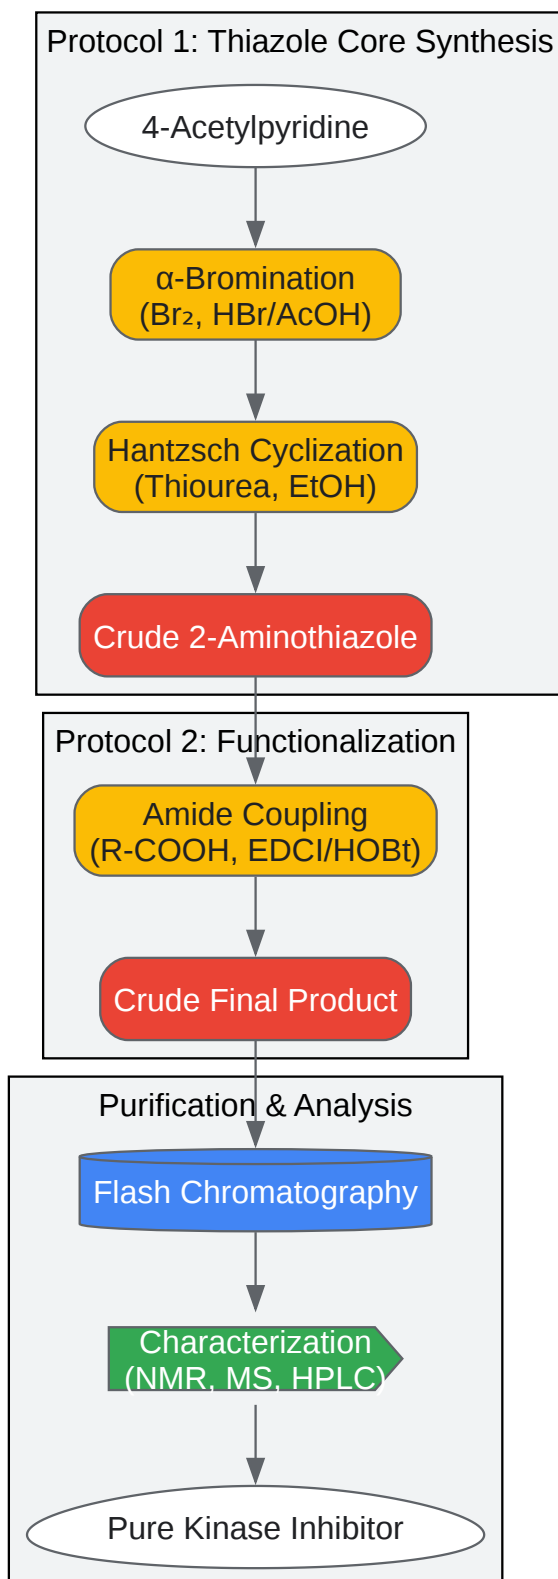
Protocol 1: Thiazole Core Synthesis

4-Acetylpyridine

α-Bromination
($Br_2$, HBr/AcOH)

Hantzsch Cyclization
(Thiourea, EtOH)

Crude 2-Aminothiazole

Protocol 2: Functionalization

Amide Coupling
(R-COOH, EDCI/HOBt)

Crude Final Product

Purification & Analysis

Flash Chromatography

Characterization
(NMR, MS, HPLC)

Pure Kinase Inhibitor